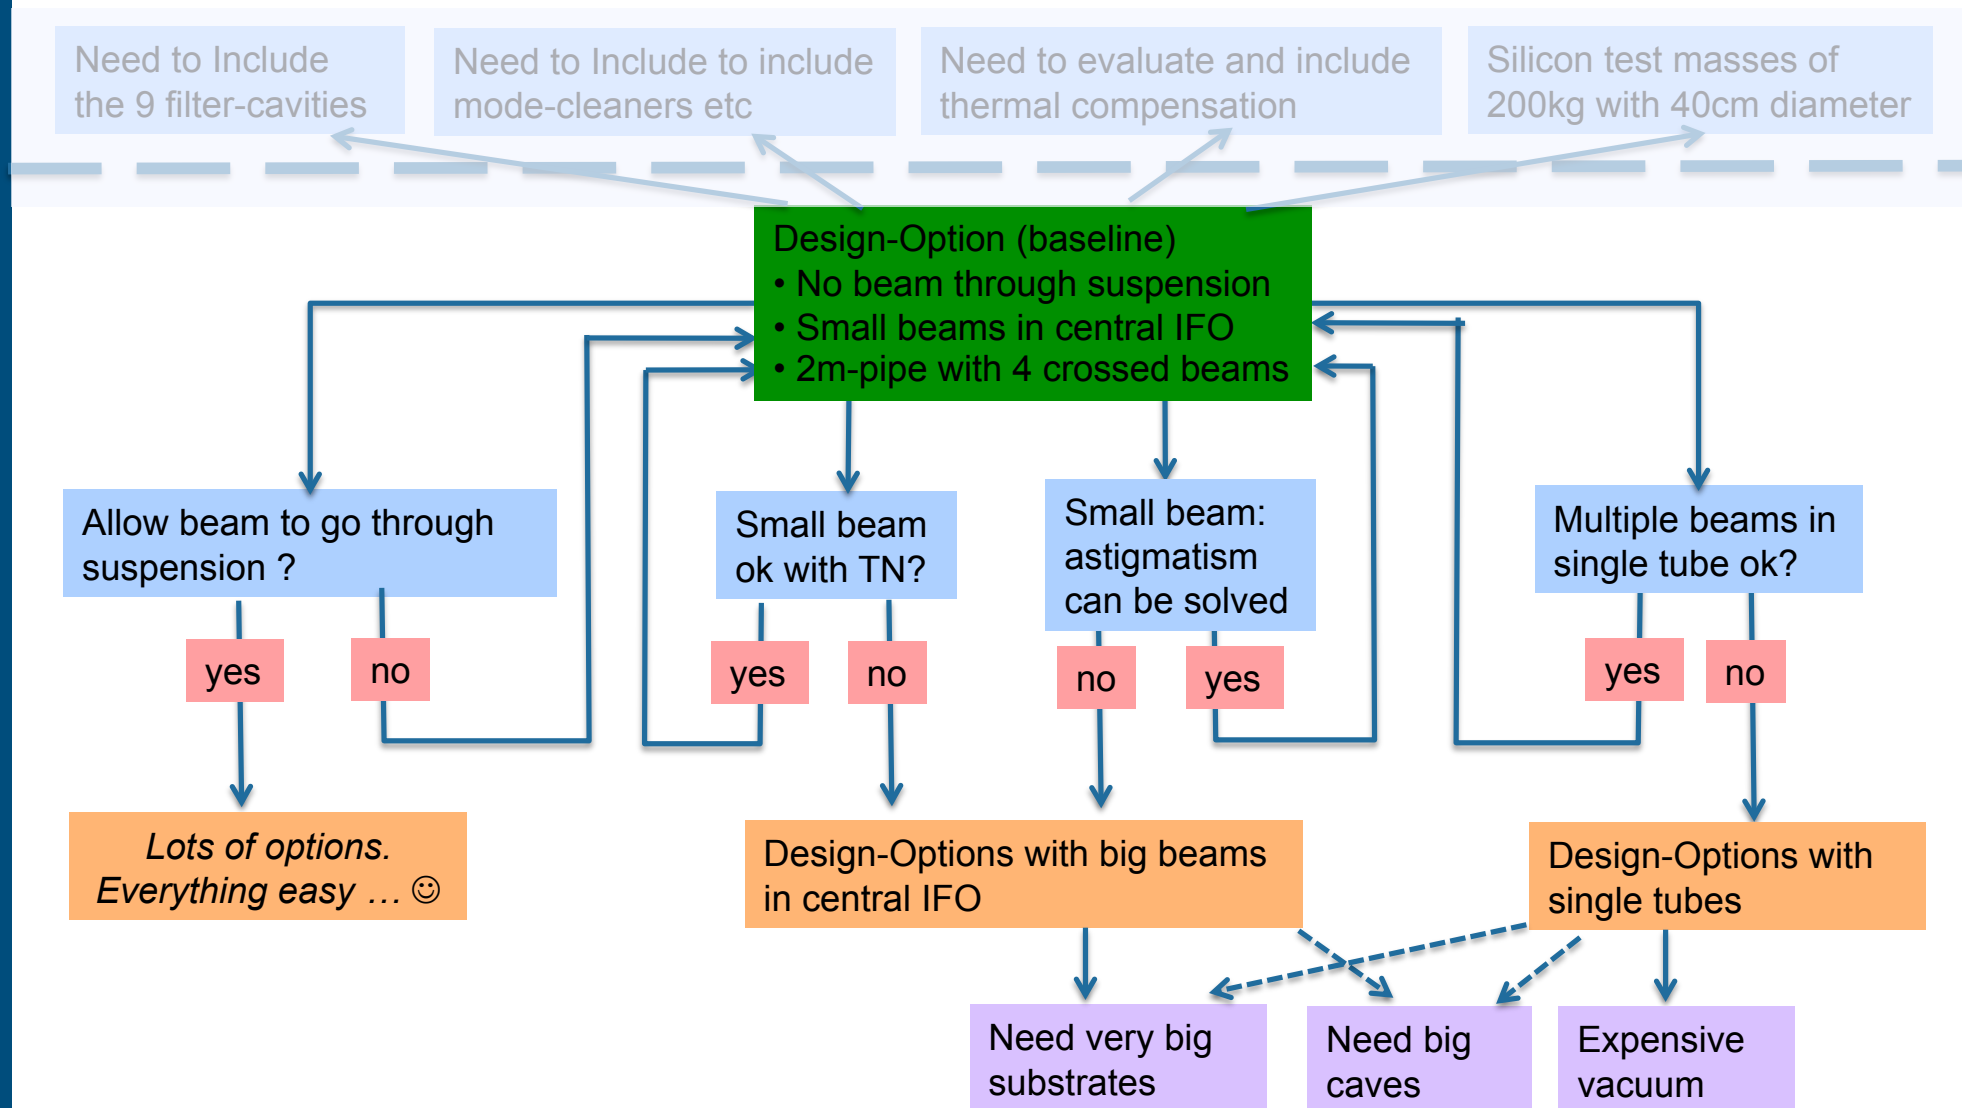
Need to Include the 9 filter-cavities

Need to Include to include mode-cleaners etc

Need to evaluate and include thermal compensation

Silicon test masses of 200kg with 40cm diameter

Design-Option (baseline)
• No beam through suspension
• Small beams in central IFO
• 2m-pipe with 4 crossed beams

Allow beam to go through suspension ?

yes

no

Small beam ok with TN?

yes

no

Small beam: astigmatism can be solved

no

yes

Multiple beams in single tube ok?

yes

no

Lots of options. Everything easy … ☺

Design-Options with big beams in central IFO

Design-Options with single tubes

Need very big substrates

Need big caves

Expensive vacuum